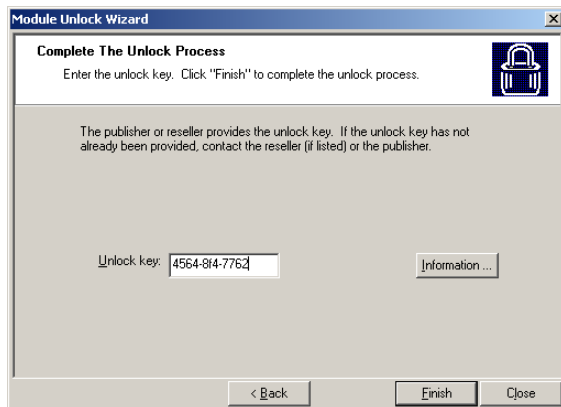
Module Unlock Wizard

Complete The Unlock Process

Enter the unlock key. Click "Finish" to complete the unlock process.

The publisher or reseller provides the unlock key. If the unlock key has not already been provided, contact the reseller (if listed) or the publisher.

Unlock key: 4564-8f4-7762

Information ...

< Back

Finish

Close